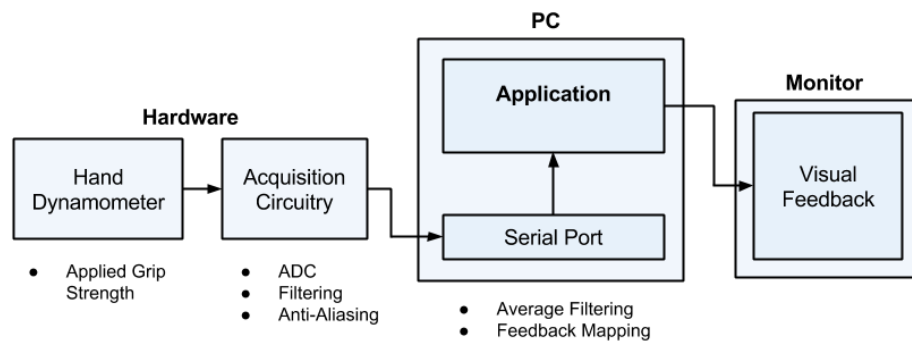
PC

Application

Monitor

Hardware

Hand Dynamometer

Acquisition Circuitry

Visual Feedback

Serial Port

● Applied Grip Strength

● ADC
● Filtering
● Anti-Aliasing

● Average Filtering
● Feedback Mapping